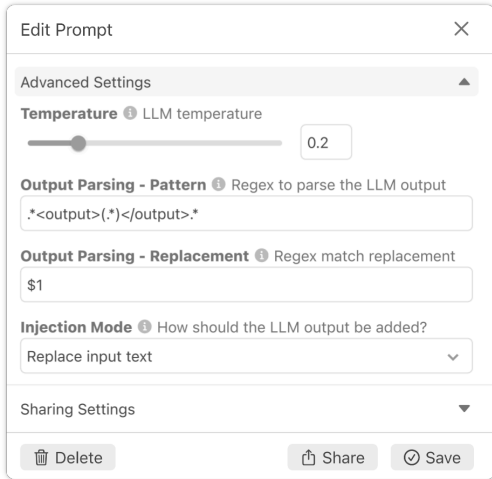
Edit Prompt ×

Advanced Settings

**Temperature** LLM temperature

0.2

**Output Parsing - Pattern** Regex to parse the LLM output

.*<output>(.*)</output>.*

**Output Parsing - Replacement** Regex match replacement

$1

**Injection Mode** How should the LLM output be added?

Replace input text

Sharing Settings

Delete

Share

Save